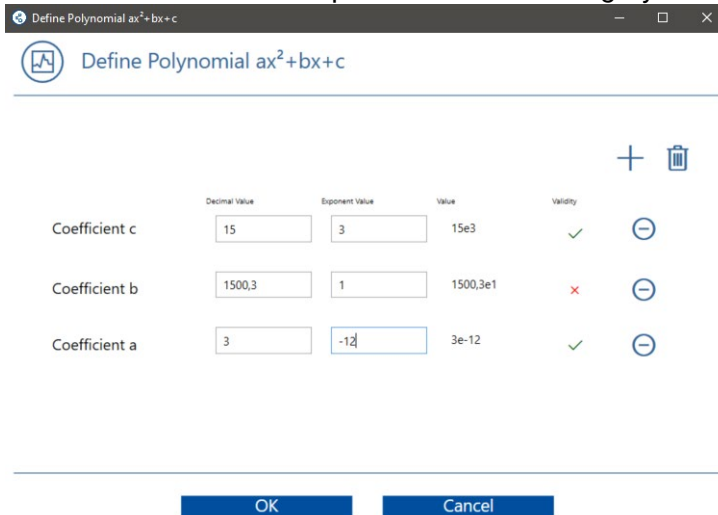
Define Polynomial $ax^2+bx+c$

Define Polynomial $ax^2+bx+c$

| | Decimal Value | Exponent Value | Value | Validity |
|---|---|---|---|---|
| Coefficient c | 15 | 3 | 15e3 | ✓ |
| Coefficient b | 1500,3 | 1 | 1500,3e1 | × |
| Coefficient a | 3 | -12 | 3e-12 | ✓ |

OK

Cancel